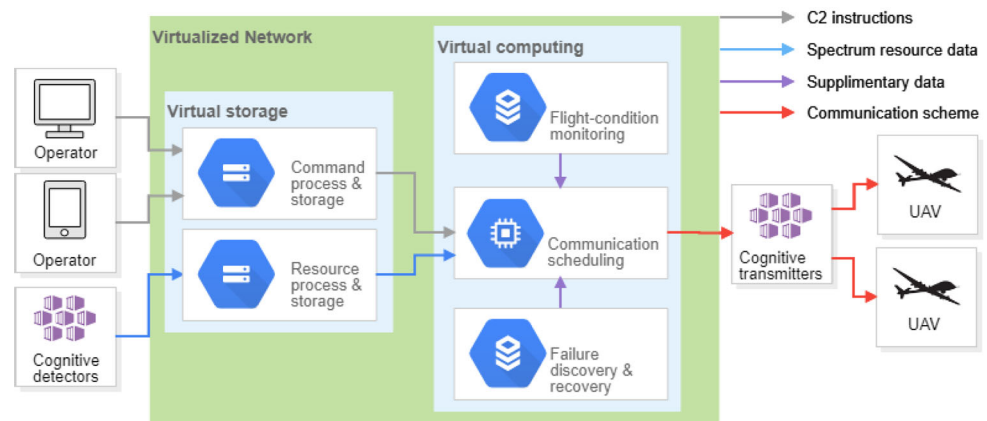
C2 instructions
Spectrum resource data
Supplimentary data
Communication scheme

Virtualized Network

Virtual storage

Virtual computing

Operator

Operator

Cognitive detectors

Command process & storage

Resource process & storage

Flight-condition monitoring

Communication scheduling

Failure discovery & recovery

Cognitive transmitters

UAV

UAV